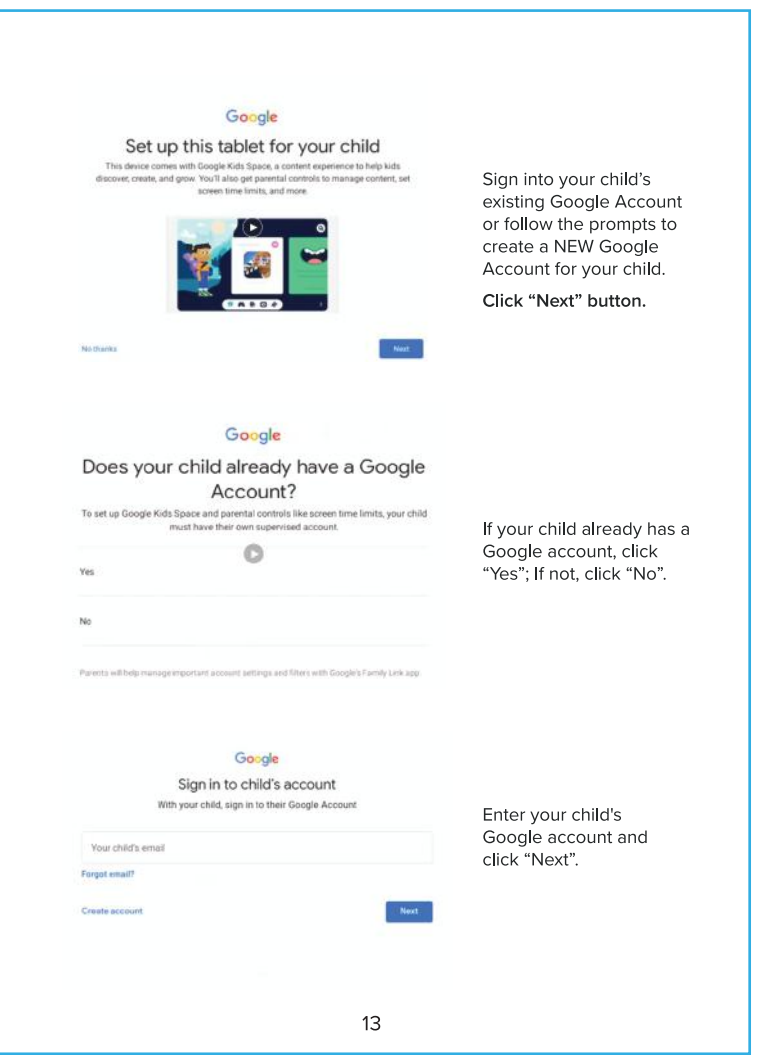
Google

Set up this tablet for your child

This device comes with Google Kids Space, a content experience to help kids discover, create, and grow. You'll also get parental controls to manage content, set screen time limits, and more.

No thanks

Next

Sign into your child's existing Google Account or follow the prompts to create a NEW Google Account for your child.

Click "Next" button.

Google

Does your child already have a Google Account?

To set up Google Kids Space and parental controls like screen time limits, your child must have their own supervised account.

Yes

No

Parents will help manage important account settings and filters with Google's Family Link app.

If your child already has a Google account, click "Yes"; If not, click "No".

Google

Sign in to child's account

With your child, sign in to their Google Account

Your child's email

Forgot email?

Create account

Next

Enter your child's Google account and click "Next".

13